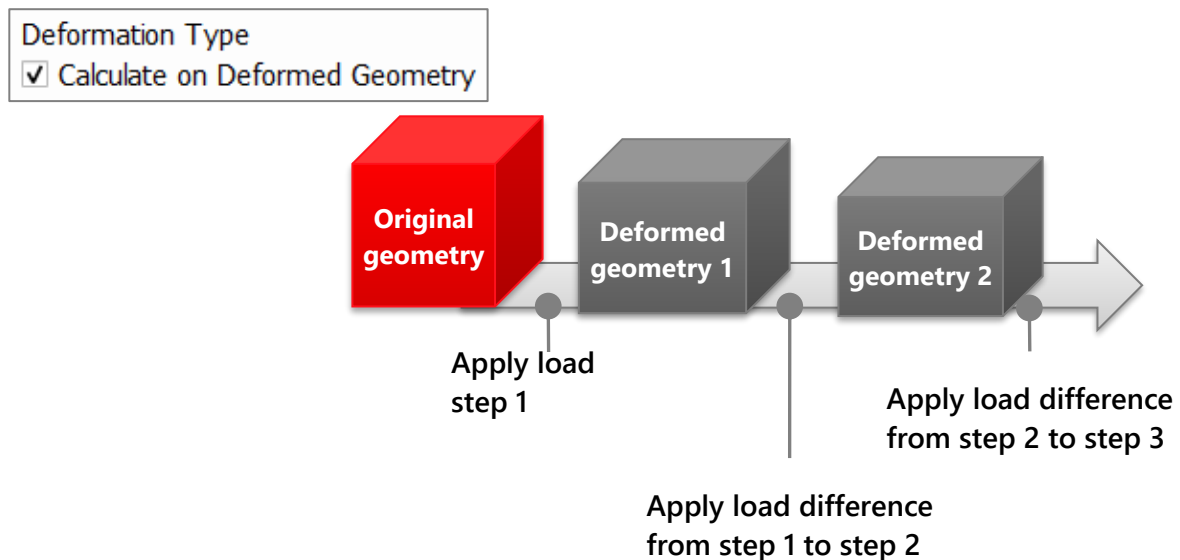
Deformation Type
✓ Calculate on Deformed Geometry

Original geometry

Deformed geometry 1

Deformed geometry 2

Apply load step 1

Apply load difference from step 2 to step 3

Apply load difference from step 1 to step 2